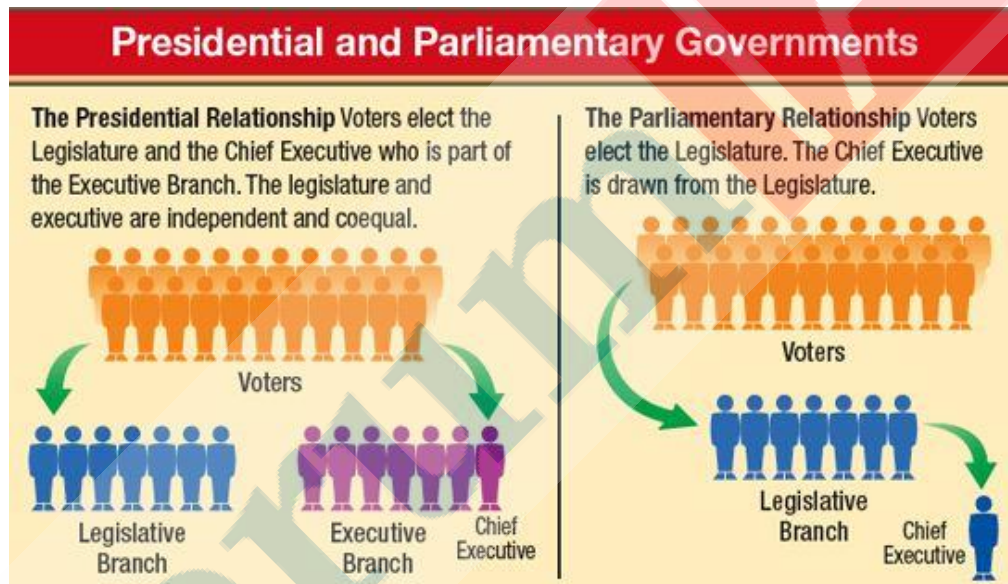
Presidential and Parliamentary Governments

The Presidential Relationship Voters elect the Legislature and the Chief Executive who is part of the Executive Branch. The legislature and executive are independent and coequal.

Voters

Legislative Branch

Executive Branch

Chief Executive

The Parliamentary Relationship Voters elect the Legislature. The Chief Executive is drawn from the Legislature.

Voters

Legislative Branch

Chief Executive